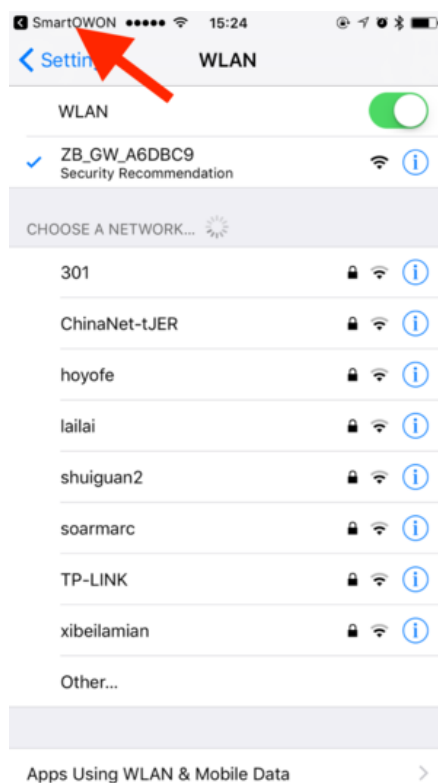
SmartOWON ●●●●● 15:24

Settin WLAN

WLAN

ZB_GW_A6DBC9
Security Recommendation

CHOOSE A NETWORK...

301

ChinaNet-tJER

hoyofe

lailai

shuiguan2

soarmarc

TP-LINK

xibeilamian

Other...

Apps Using WLAN & Mobile Data